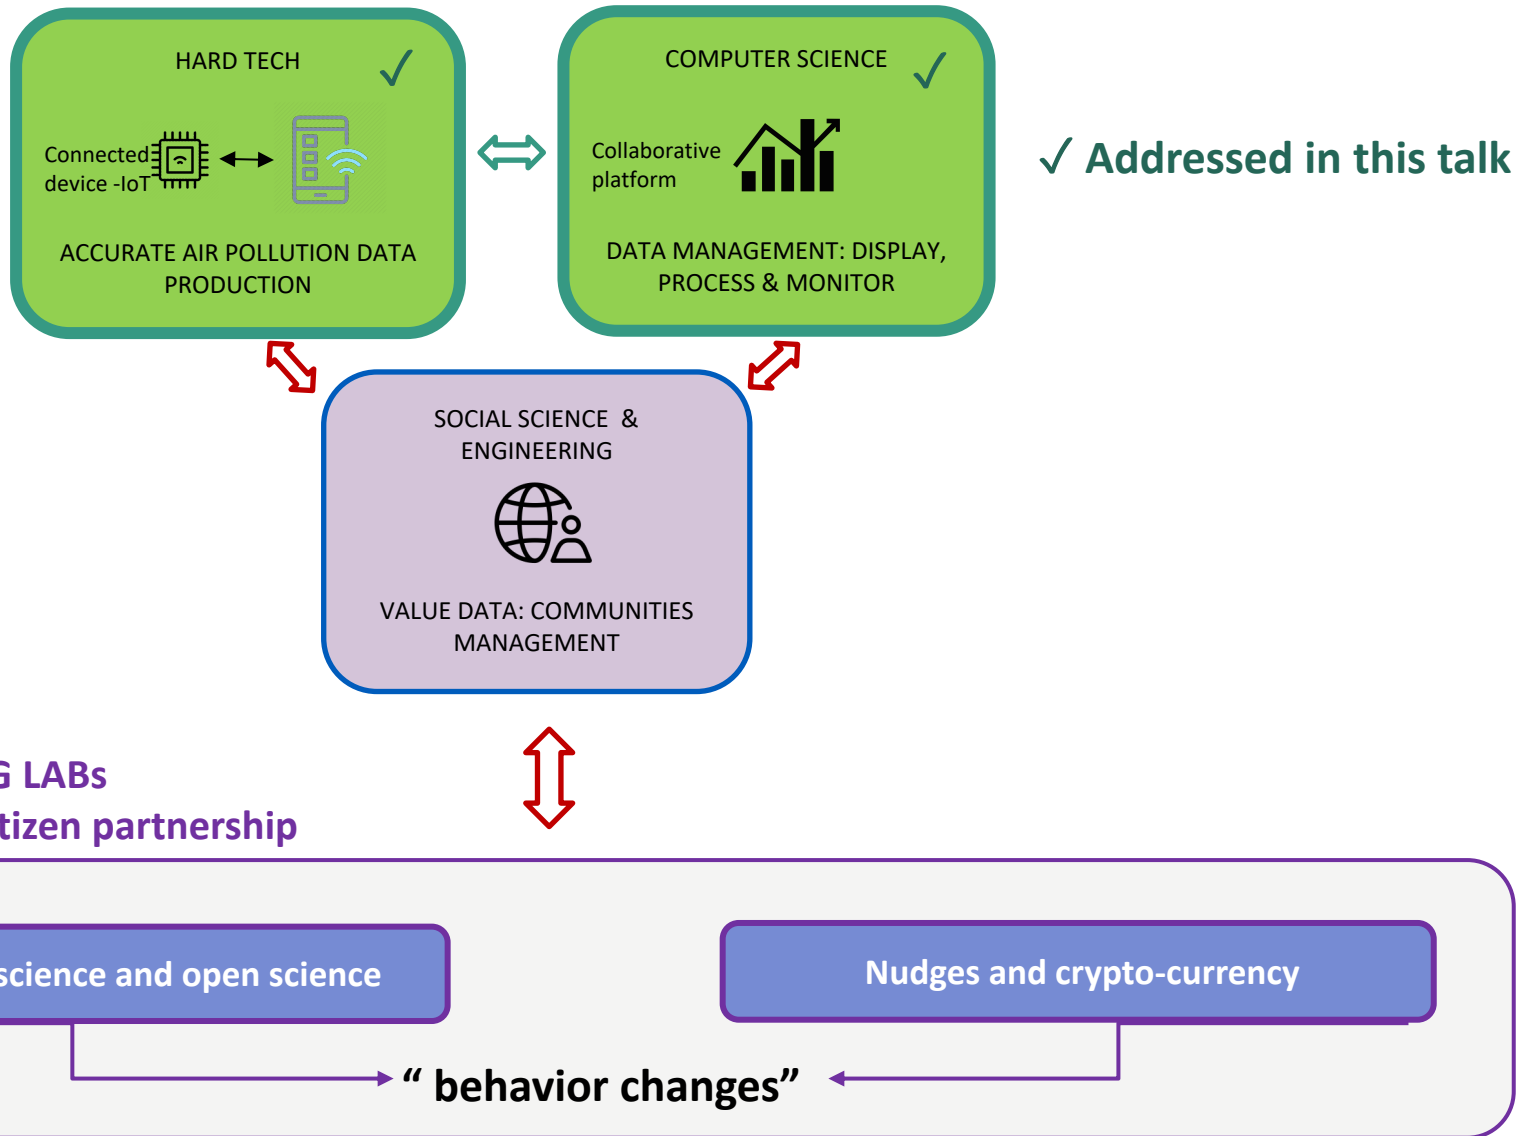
HARD TECH ✓

Connected device -IoT

ACCURATE AIR POLLUTION DATA PRODUCTION

COMPUTER SCIENCE ✓

Collaborative platform

DATA MANAGEMENT: DISPLAY, PROCESS & MONITOR

✓ Addressed in this talk

SOCIAL SCIENCE & ENGINEERING

VALUE DATA: COMMUNITIES MANAGEMENT

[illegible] LABs
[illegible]tizen partnership

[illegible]science and open science

Nudges and crypto-currency

“ behavior changes”